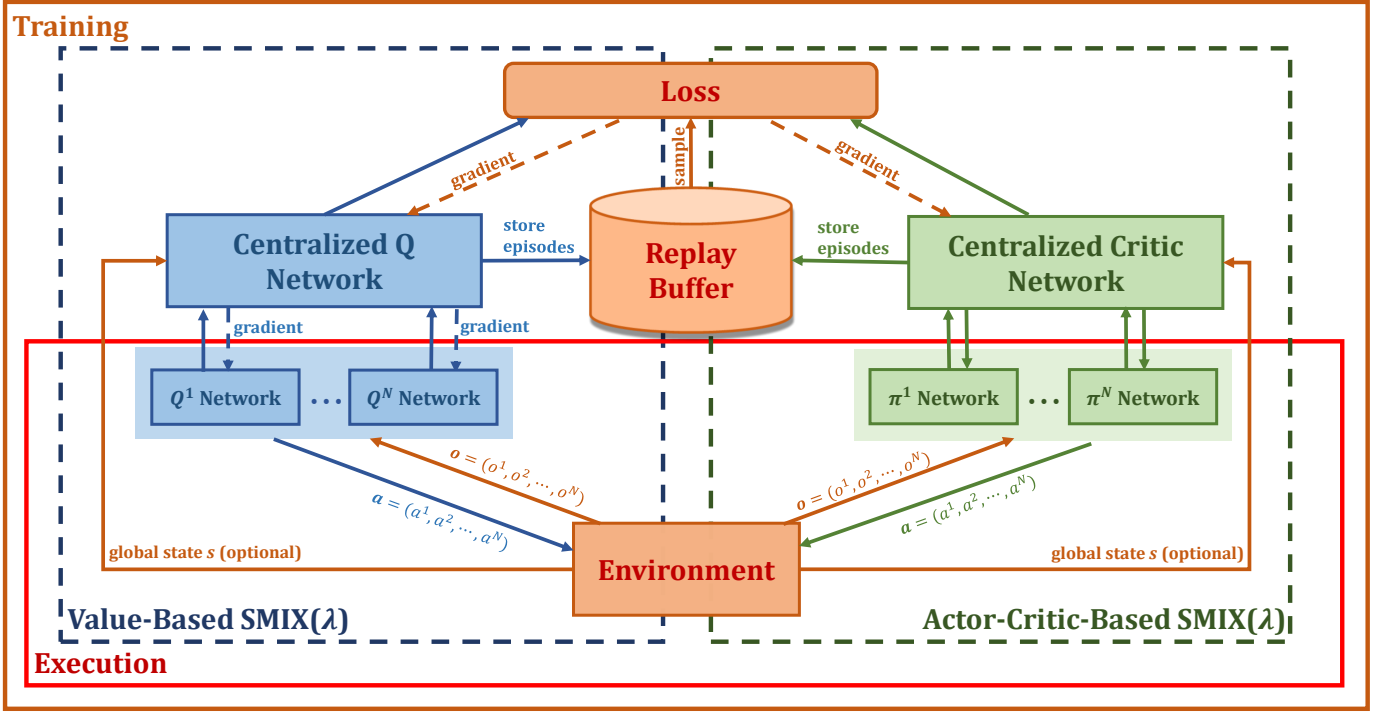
Training

Loss

gradient

sample

gradient

Centralized Q Network

store episodes

Replay Buffer

store episodes

Centralized Critic Network

gradient

gradient

$Q^1$ Network

...

$Q^N$ Network

$\pi^1$ Network

...

$\pi^N$ Network

$\boldsymbol{o} = (o^1, o^2, \cdots, o^N)$

$\boldsymbol{a} = (a^1, a^2, \cdots, a^N)$

$\boldsymbol{o} = (o^1, o^2, \cdots, o^N)$

$\boldsymbol{a} = (a^1, a^2, \cdots, a^N)$

global state $s$ (optional)

global state $s$ (optional)

Environment

Value-Based SMIX($\lambda$)

Actor-Critic-Based SMIX($\lambda$)

Execution